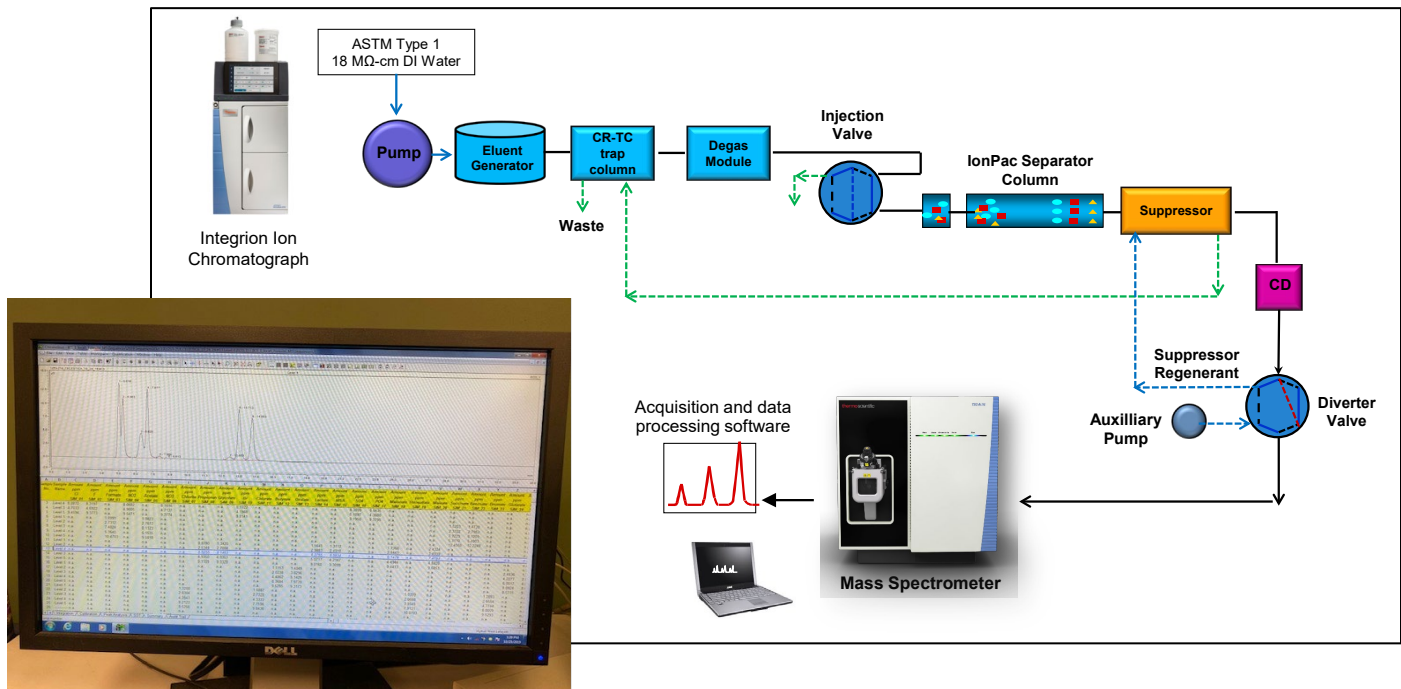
ASTM Type 1
18 MΩ-cm DI Water

Integrion Ion Chromatograph

Pump

Eluent Generator

CR-TC trap column

Waste

Degas Module

Injection Valve

IonPac Separator Column

Suppressor

CD

Suppressor Regenerant

Diverter Valve

Auxilliary Pump

Acquisition and data processing software

Mass Spectrometer

DELL